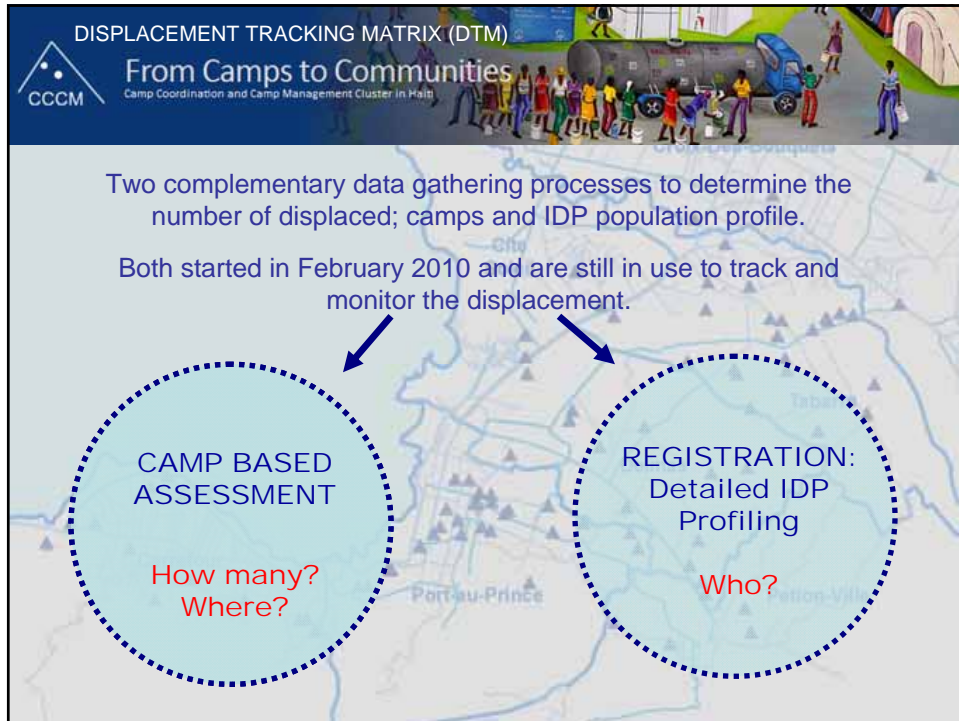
DISPLACEMENT TRACKING MATRIX (DTM)

CCCM

From Camps to Communities

Camp Coordination and Camp Management Cluster in Haiti

Two complementary data gathering processes to determine the number of displaced; camps and IDP population profile.

Both started in February 2010 and are still in use to track and monitor the displacement.

CAMP BASED ASSESSMENT

How many? Where?

REGISTRATION: Detailed IDP Profiling

Who?

Port-au-Prince

Petion-Ville

Tabarre

Croix-des-Bouquets